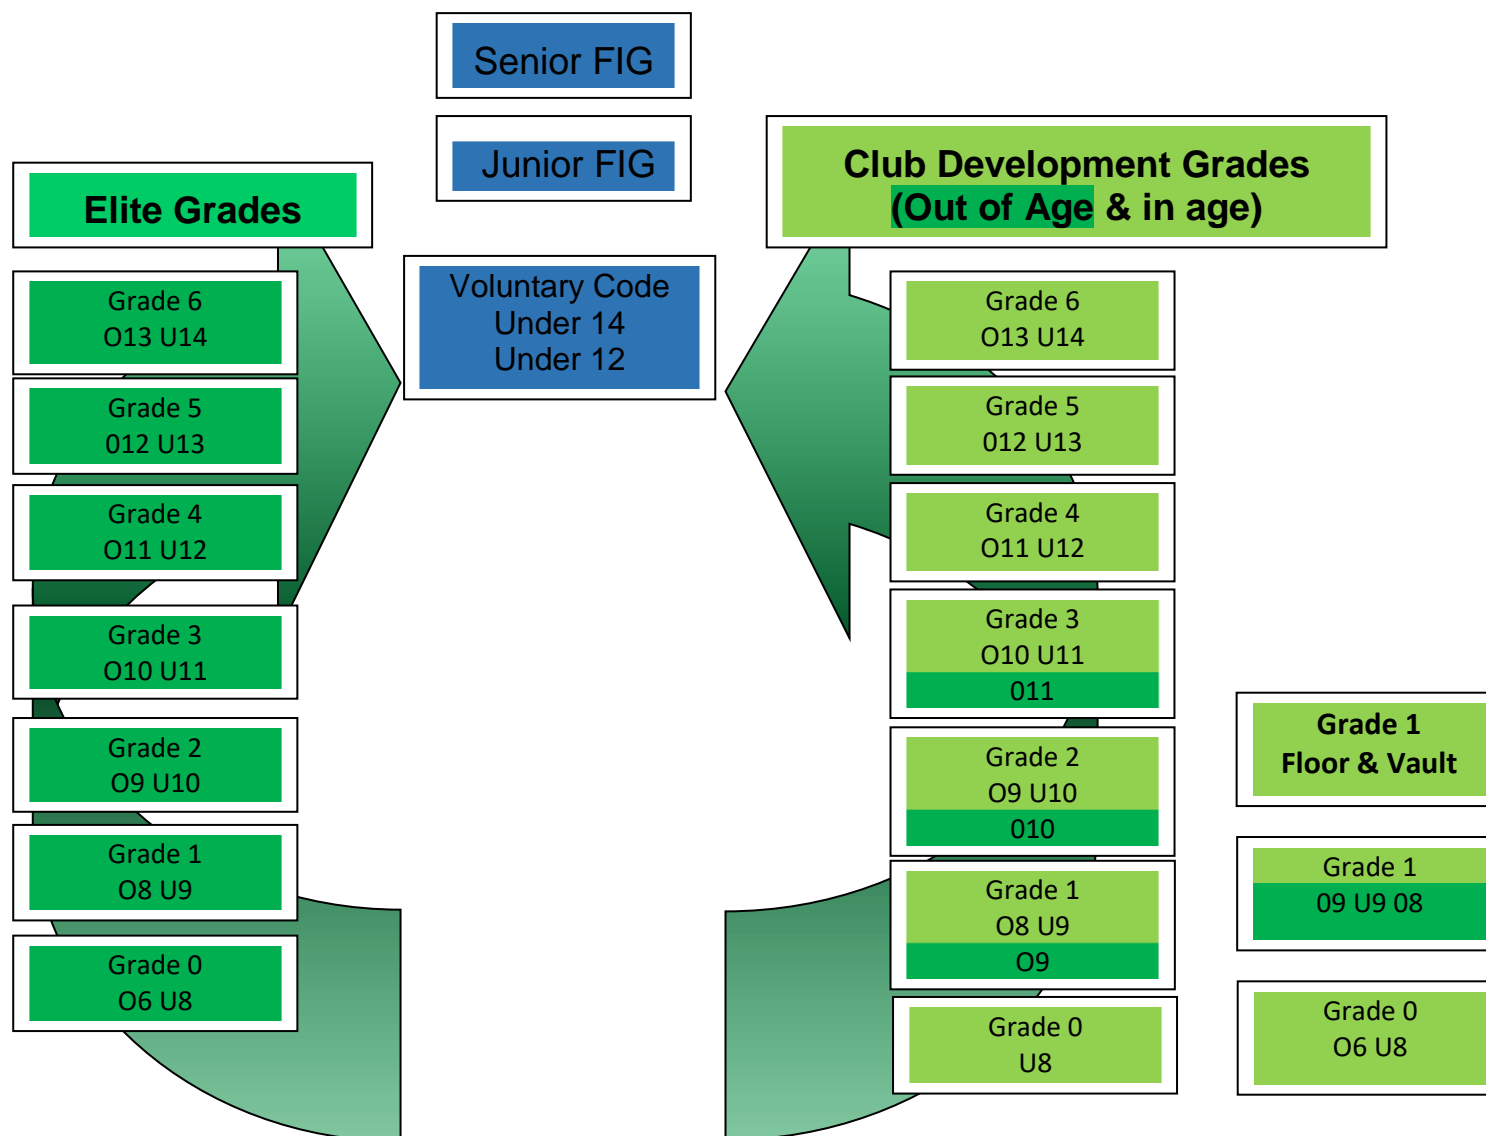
Senior FIG

Junior FIG

Elite Grades

Voluntary Code
Under 14
Under 12

Club Development Grades
(Out of Age & in age)

Grade 6
O13 U14

Grade 5
O12 U13

Grade 4
O11 U12

Grade 3
O10 U11

Grade 2
O9 U10

Grade 1
O8 U9

Grade 0
O6 U8

Grade 6
O13 U14

Grade 5
O12 U13

Grade 4
O11 U12

Grade 3
O10 U11
O11

Grade 2
O9 U10
O10

Grade 1
O8 U9
O9

Grade 0
U8

Grade 1
Floor & Vault

Grade 1
O9 U9 O8

Grade 0
O6 U8